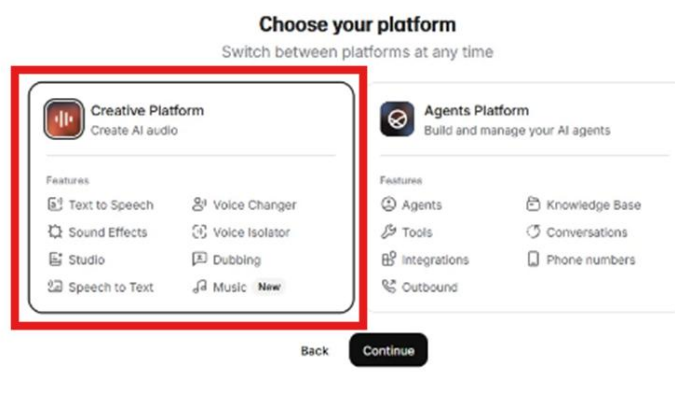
Choose your platform

Switch between platforms at any time

Creative Platform
Create AI audio

Features

Text to Speech
Voice Changer
Sound Effects
Voice Isolator
Studio
Dubbing
Speech to Text
Music New

Agents Platform
Build and manage your AI agents

Features

Agents
Knowledge Base
Tools
Conversations
Integrations
Phone numbers
Outbound

Back
Continue